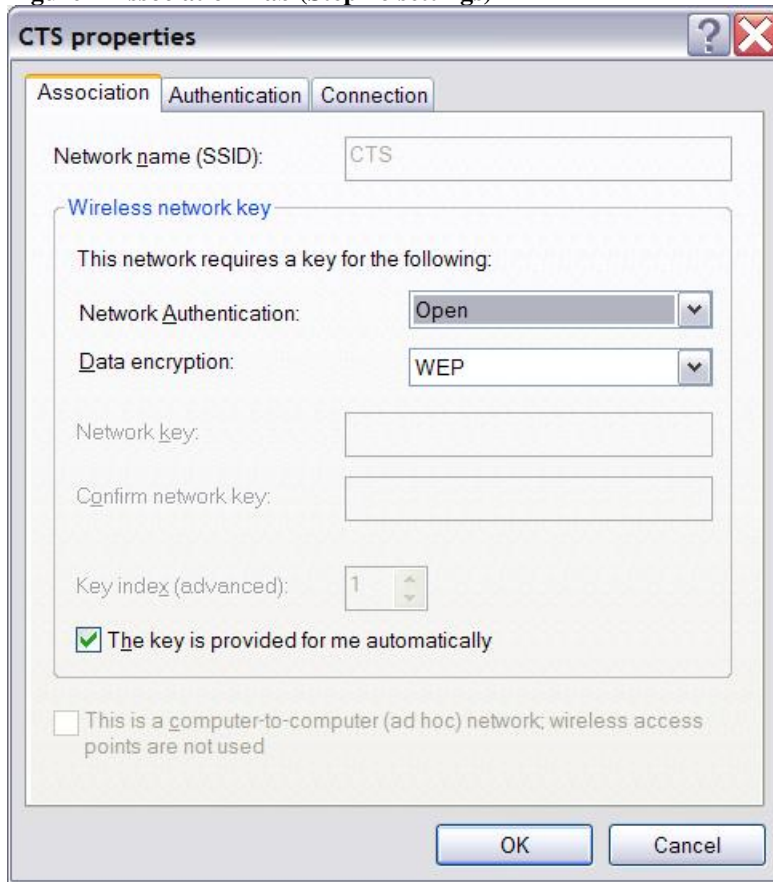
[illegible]

CTS properties

Association | Authentication | Connection

Network name (SSID): CTS

Wireless network key

This network requires a key for the following:

Network Authentication: Open

Data encryption: WEP

Network key:

Confirm network key:

Key index (advanced): 1

The key is provided for me automatically

This is a computer-to-computer (ad hoc) network; wireless access points are not used

OK

Cancel